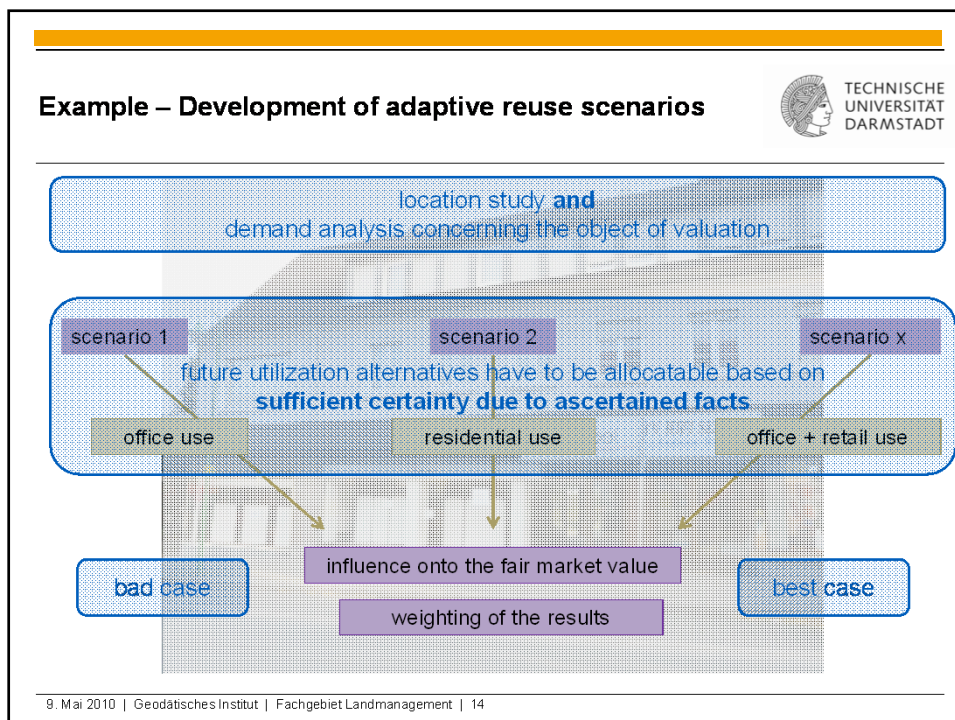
Example – Development of adaptive reuse scenarios

TECHNISCHE UNIVERSITÄT DARMSTADT

location study **and** demand analysis concerning the object of valuation

scenario 1

scenario 2

scenario x

future utilization alternatives have to be allocatable based on **sufficient certainty due to ascertained facts**

office use

residential use

office + retail use

influence onto the fair market value

bad case

best case

weighting of the results

9. Mai 2010 | Geodätisches Institut | Fachgebiet Landmanagement | 14